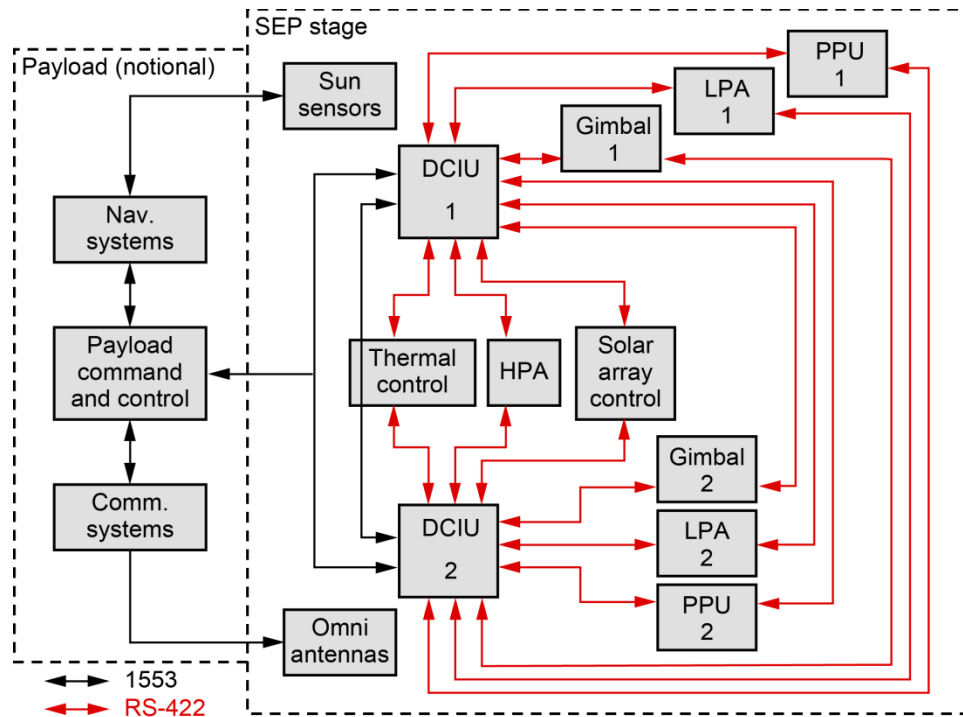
SEP stage

Payload (notional)

Sun sensors

PPU 1

LPA 1

Gimbal 1

DCIU 1

Nav. systems

Payload command and control

Thermal control

HPA

Solar array control

Comm. systems

Gimbal 2

DCIU 2

LPA 2

PPU 2

Omni antennas

1553

RS-422